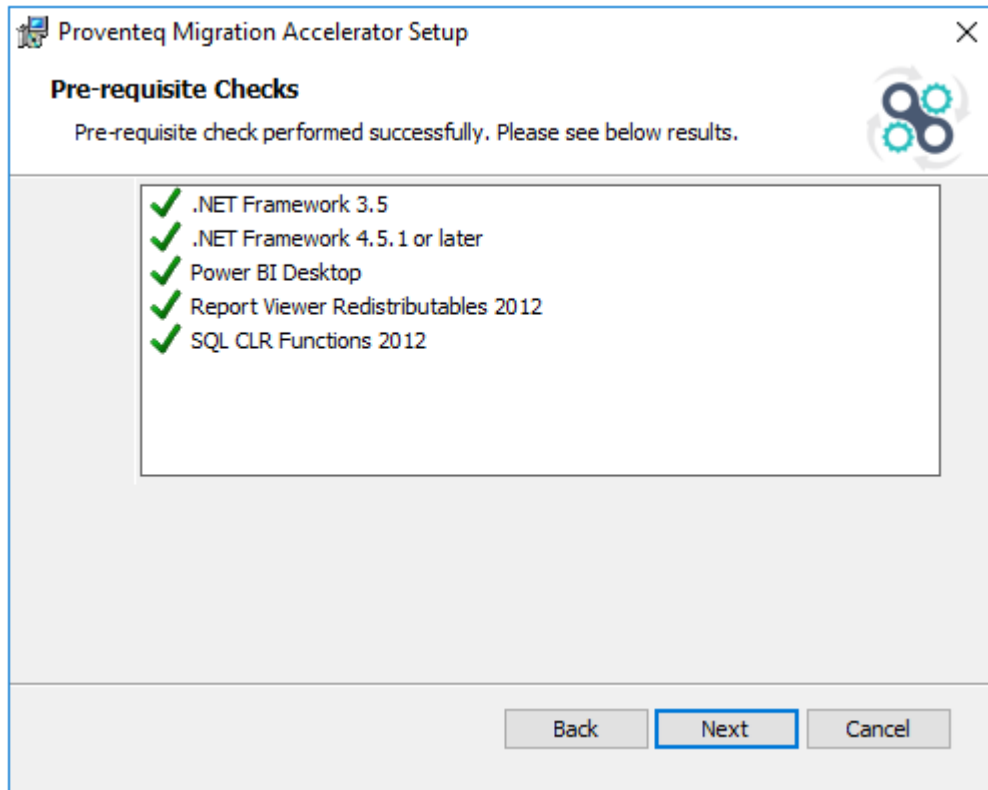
Proventeq Migration Accelerator Setup

×

**Pre-requisite Checks**

Pre-requisite check performed successfully. Please see below results.

.NET Framework 3.5
.NET Framework 4.5.1 or later
Power BI Desktop
Report Viewer Redistributables 2012
SQL CLR Functions 2012

Back Next Cancel